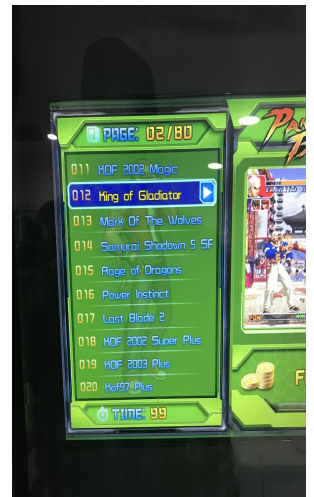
PAGE: 02/80

011 KOF 2002 Magic
012 King of Gladiator
013 Mark Of The Wolves
014 Samurai Shodown 5 SF
015 Rage of Dragons
016 Power Instinct
017 Last Blade 2
018 KOF 2002 Super Plus
019 KOF 2003 Plus
020 Kof97 Plus

TIME: 99

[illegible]